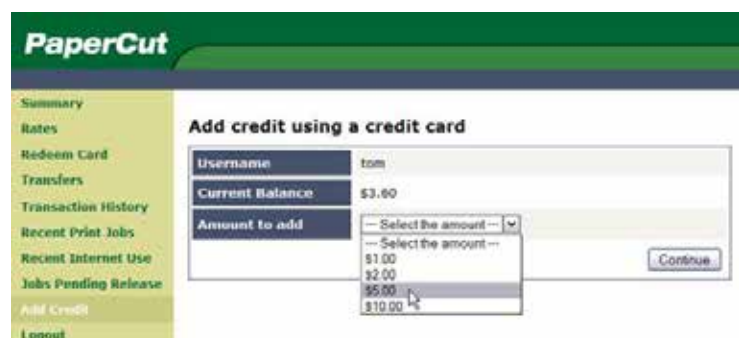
PaperCut

Summary
Rates
Redeem Card
Transfers
Transaction History
Recent Print Jobs
Recent Internet Use
Jobs Pending Release
Add Credit
Logout

Add credit using a credit card

| Username | tom |
|---|---|
| Current Balance | $3.60 |
| Amount to add | --- Select the amount --- |

--- Select the amount ---
$1.00
$2.00
$5.00
$10.00

Continue